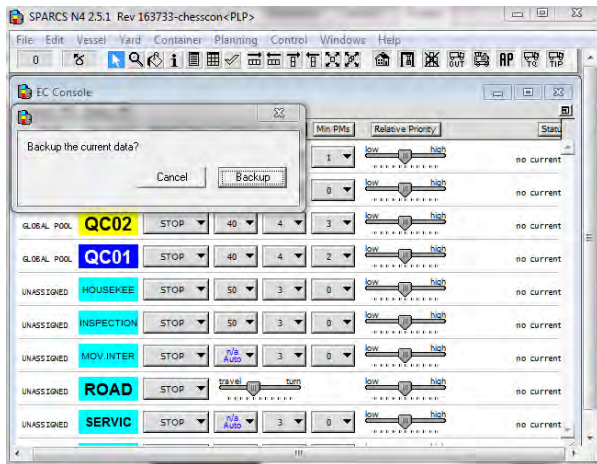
SPARCS N4 2.5.1 Rev 163733-chesscon<PLP>

File Edit Vessel Yard Container Planning Control Windows Help

0

AP

EC Console

Min PMs | Relative Priority | Statu

Backup the current data?

Cancel | Backup

| | | | | | | |
|---|---|---|---|---|---|---|
| | | | | 1 | low high | no current |
| | | | | 0 | low high | no current |
| GLOBAL POOL | QC02 | STOP | 40 | 4 | 3 | low high | no current |
| GLOBAL POOL | QC01 | STOP | 40 | 4 | 2 | low high | no current |
| UNASSIGNED | HOUSEKEE | STOP | 50 | 3 | 0 | low high | no current |
| UNASSIGNED | INSPECTION | STOP | 50 | 3 | 0 | low high | no current |
| UNASSIGNED | MOV.INTER | STOP | n/a Auto | 3 | 0 | low high | no current |
| UNASSIGNED | ROAD | STOP | travel turn | | | low high | no current |
| UNASSIGNED | SERVIC | STOP | n/a Auto | 3 | 0 | low high | no current |